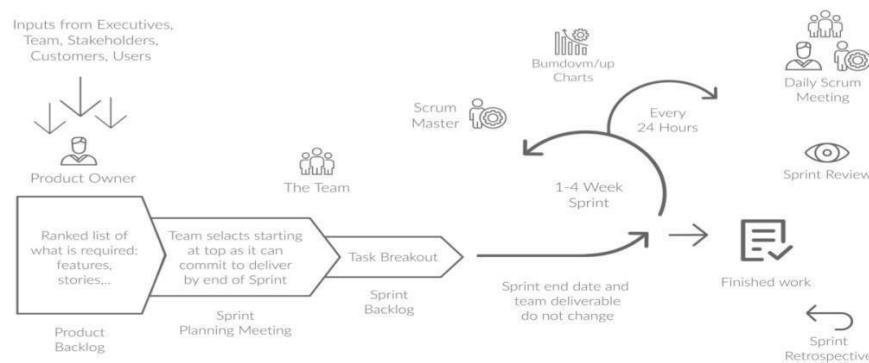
Inputs from Executives, Team, Stakeholders, Customers, Users

Product Owner

The Team

Scrum Master

Bumdovm/up Charts

Every 24 Hours

Daily Scrum Meeting

Sprint Review

1-4 Week Sprint

Ranked list of what is required: features, stories,...

Team selacts starting at top as it can commit to deliver by end of Sprint

Task Breakout

Sprint Backlog

Sprint end date and team deliverable do not change

Finished work

Product Backlog

Sprint Planning Meeting

Sprint Retrospective